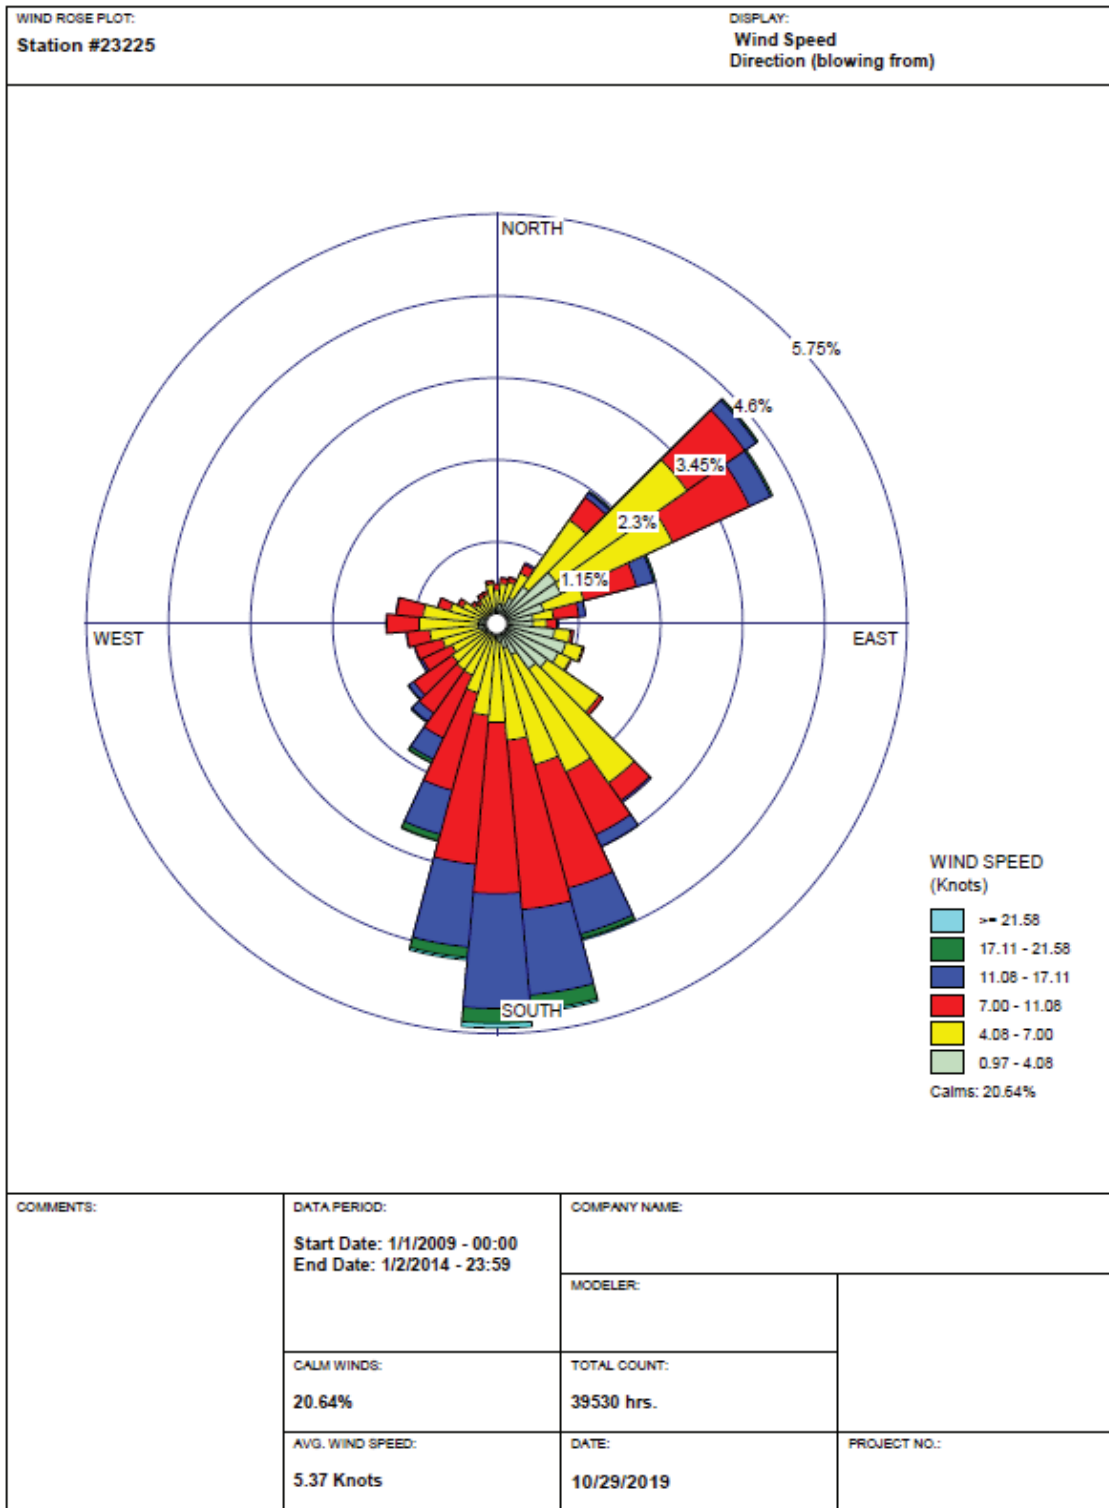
WIND ROSE PLOT:
Station #23225

DISPLAY:
Wind Speed
Direction (blowing from)

NORTH
5.75%
4.6%
3.45%
2.3%
1.15%
WEST
EAST
SOUTH

WIND SPEED
(Knots)
>= 21.58
17.11 - 21.58
11.08 - 17.11
7.00 - 11.08
4.08 - 7.00
0.97 - 4.08
Calms: 20.64%

COMMENTS:

DATA PERIOD:
Start Date: 1/1/2009 - 00:00
End Date: 1/2/2014 - 23:59

COMPANY NAME:

MODELER:

CALM WINDS:
20.64%

TOTAL COUNT:
39530 hrs.

AVG. WIND SPEED:
5.37 Knots

DATE:
10/29/2019

PROJECT NO.: